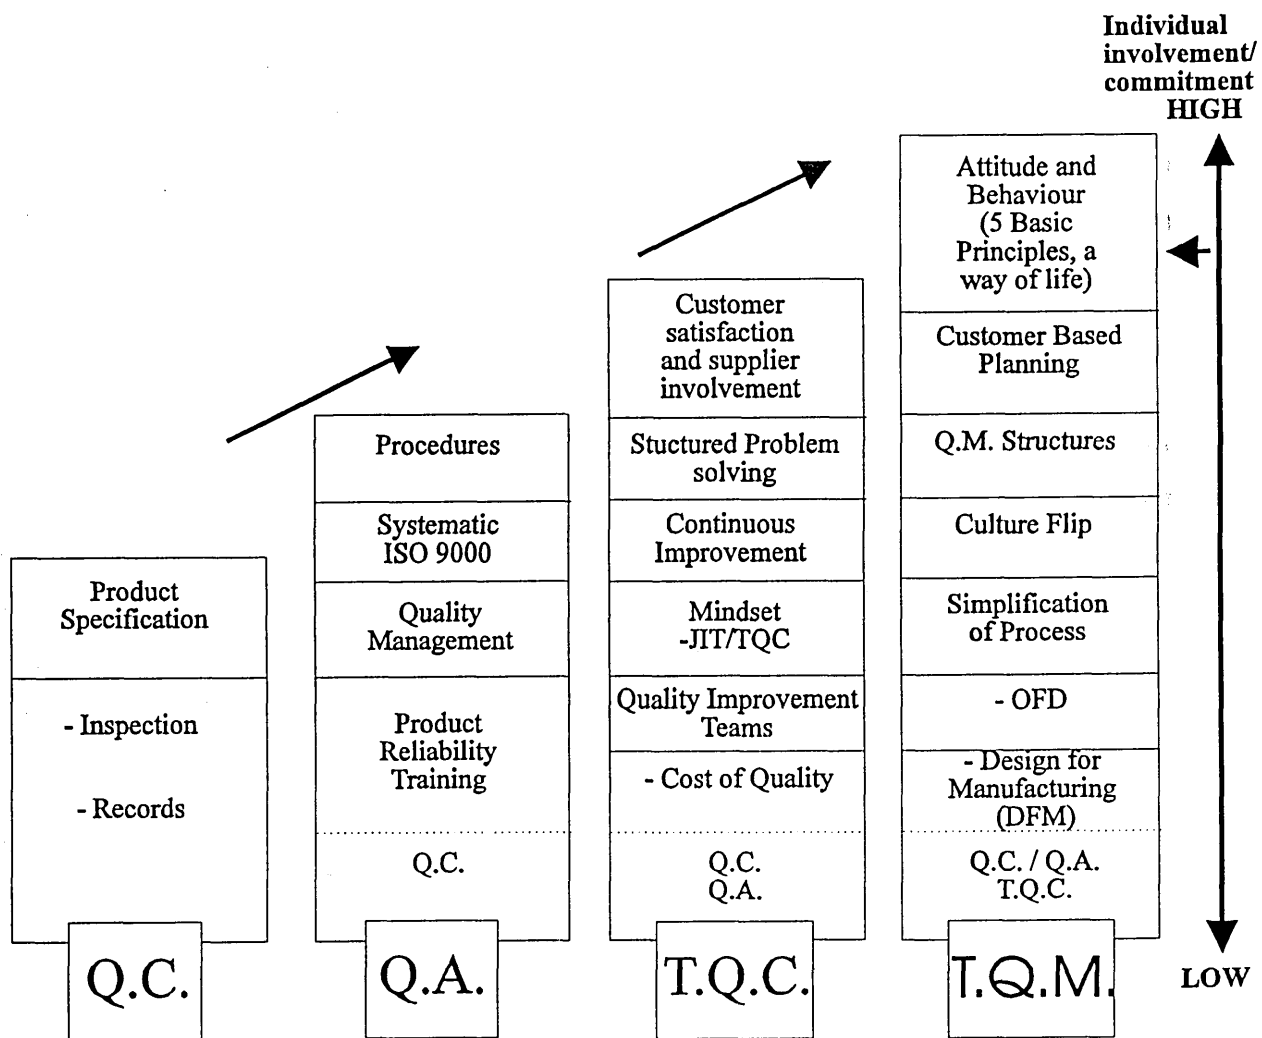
Individual involvement/ commitment HIGH

Product Specification

- Inspection

- Records

Q.C.

Procedures

Systematic ISO 9000

Quality Management

Product Reliability Training

Q.C.

Q.A.

Customer satisfaction and supplier involvement

Stuctured Problem solving

Continuous Improvement

Mindset -JIT/TQC

Quality Improvement Teams

- Cost of Quality

Q.C. Q.A.

T.Q.C.

Attitude and Behaviour (5 Basic Principles, a way of life)

Customer Based Planning

Q.M. Structures

Culture Flip

Simplification of Process

- OFD

- Design for Manufacturing (DFM)

Q.C. / Q.A. T.Q.C.

T.Q.M.

LOW